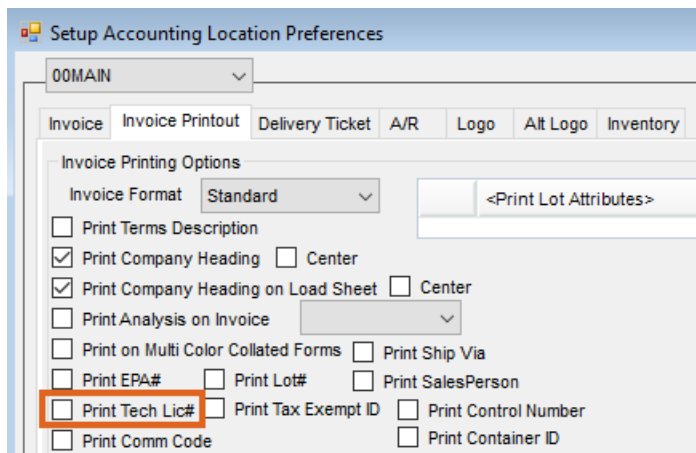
Setup Accounting Location Preferences

00MAIN

Invoice | Invoice Printout | Delivery Ticket | A/R | Logo | Alt Logo | Inventory

Invoice Printing Options

Invoice Format Standard

<Print Lot Attributes>

Print Terms Description

Print Company Heading Center

Print Company Heading on Load Sheet Center

Print Analysis on Invoice

Print on Multi Color Collated Forms

Print Ship Via

Print EPA#

Print Lot#

Print SalesPerson

Print Tech Lic#

Print Tax Exempt ID

Print Control Number

Print Comm Code

Print Container ID